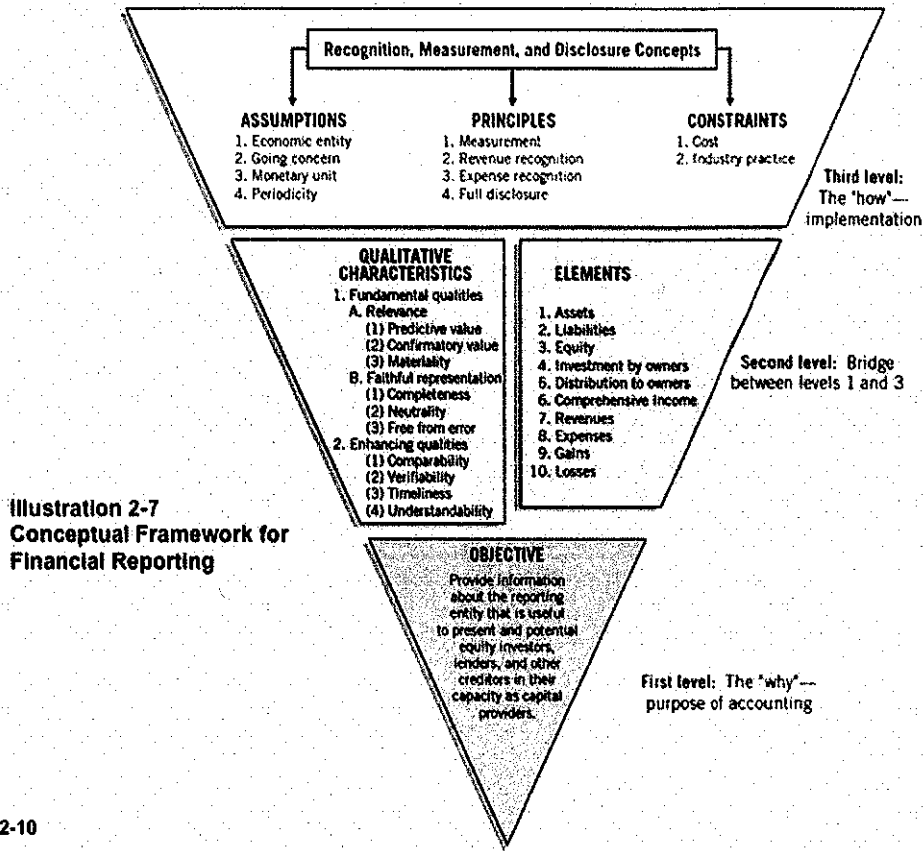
Recognition, Measurement, and Disclosure Concepts

ASSUMPTIONS
1. Economic entity
2. Going concern
3. Monetary unit
4. Periodicity

PRINCIPLES
1. Measurement
2. Revenue recognition
3. Expense recognition
4. Full disclosure

CONSTRAINTS
1. Cost
2. Industry practice

Third level: The "how"— implementation

QUALITATIVE CHARACTERISTICS
1. Fundamental qualities
A. Relevance
(1) Predictive value
(2) Confirmatory value
(3) Materiality
B. Faithful representation
(1) Completeness
(2) Neutrality
(3) Free from error
2. Enhancing qualities
(1) Comparability
(2) Verifiability
(3) Timeliness
(4) Understandability

ELEMENTS
1. Assets
2. Liabilities
3. Equity
4. Investment by owners
5. Distribution to owners
6. Comprehensive income
7. Revenues
8. Expenses
9. Gains
10. Losses

Second level: Bridge between levels 1 and 3

Illustration 2-7
Conceptual Framework for Financial Reporting

OBJECTIVE
Provide information about the reporting entity that is useful to present and potential equity investors, lenders, and other creditors in their capacity as capital providers.

First level: The "why"— purpose of accounting

2-10